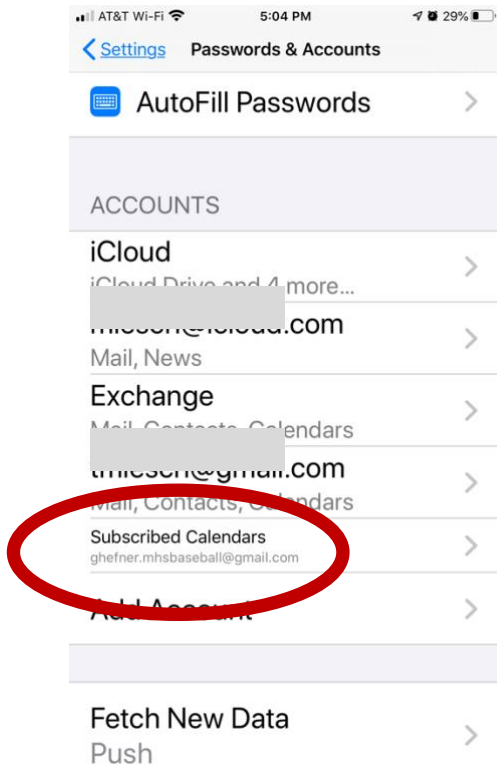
AT&T Wi-Fi 5:04 PM 29%

Settings Passwords & Accounts

AutoFill Passwords

ACCOUNTS

iCloud
iCloud Drive and 4 more...

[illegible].com
Mail, News

Exchange
Mail, Contacts, Calendars

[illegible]@gmail.com
Mail, Contacts, Calendars

Subscribed Calendars
ghefner.mhsbaseball@gmail.com

Add Account

Fetch New Data
Push